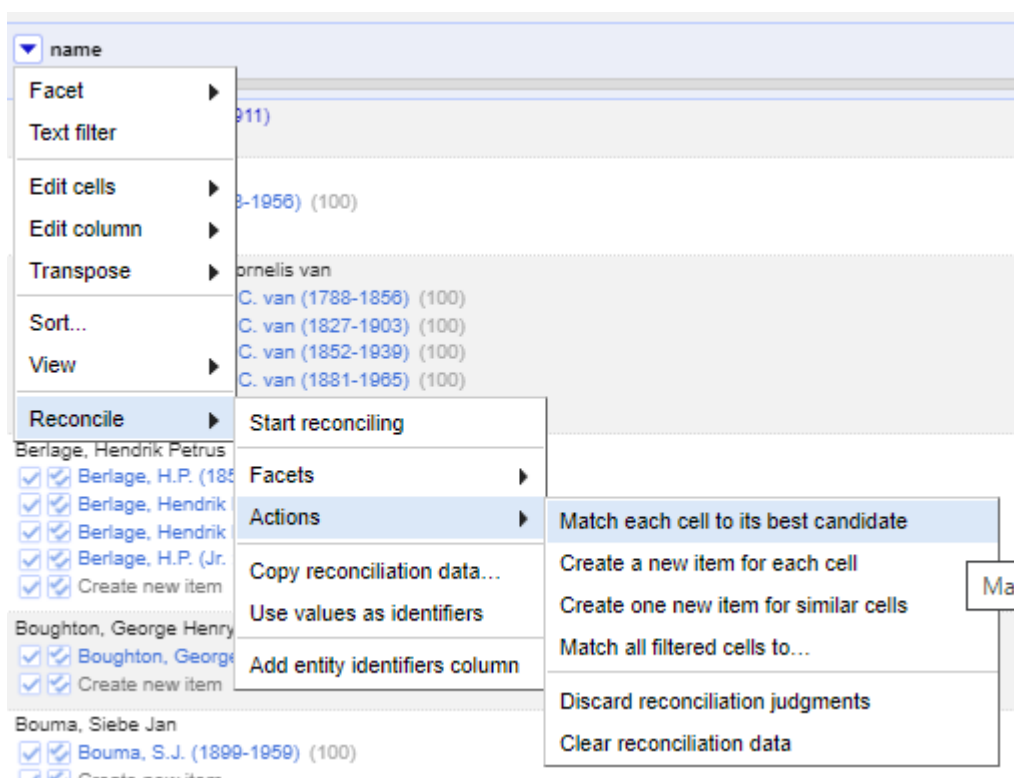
name

Facet
Text filter
Edit cells
Edit column
Transpose
Sort...
View
Reconcile

911)

8-1956) (100)

ornelis van
C. van (1788-1856) (100)
C. van (1827-1903) (100)
C. van (1852-1939) (100)
C. van (1881-1965) (100)

Start reconciling
Facets
Actions
Copy reconciliation data...
Use values as identifiers
Add entity identifiers column

Match each cell to its best candidate
Create a new item for each cell
Create one new item for similar cells
Match all filtered cells to...
Discard reconciliation judgments
Clear reconciliation data

Ma

Berlage, Hendrik Petrus
Berlage, H.P. (185
Berlage, Hendrik
Berlage, Hendrik
Berlage, H.P. (Jr.
Create new item

Boughton, George Henry
Boughton, George
Create new item

Bouma, Siebe Jan
Bouma, S.J. (1899-1959) (100)
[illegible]